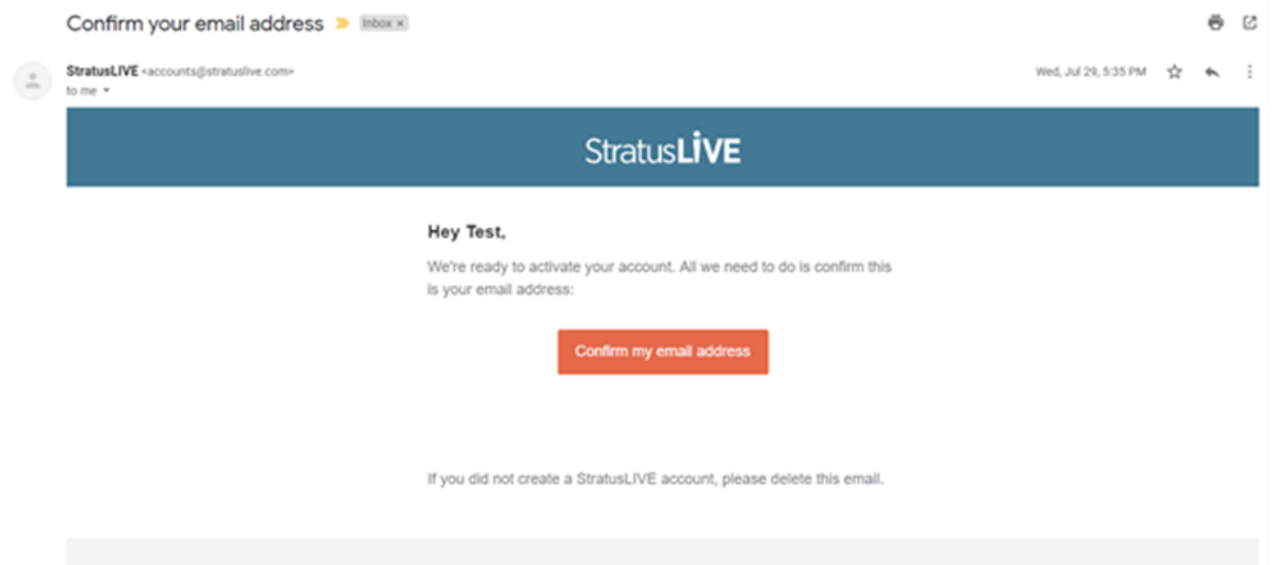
Confirm your email address Inbox ×

StratusLIVE <accounts@stratuslive.com>
to me

Wed, Jul 29, 5:35 PM

StratusLIVE

Hey Test,

We're ready to activate your account. All we need to do is confirm this is your email address:

Confirm my email address

If you did not create a StratusLIVE account, please delete this email.